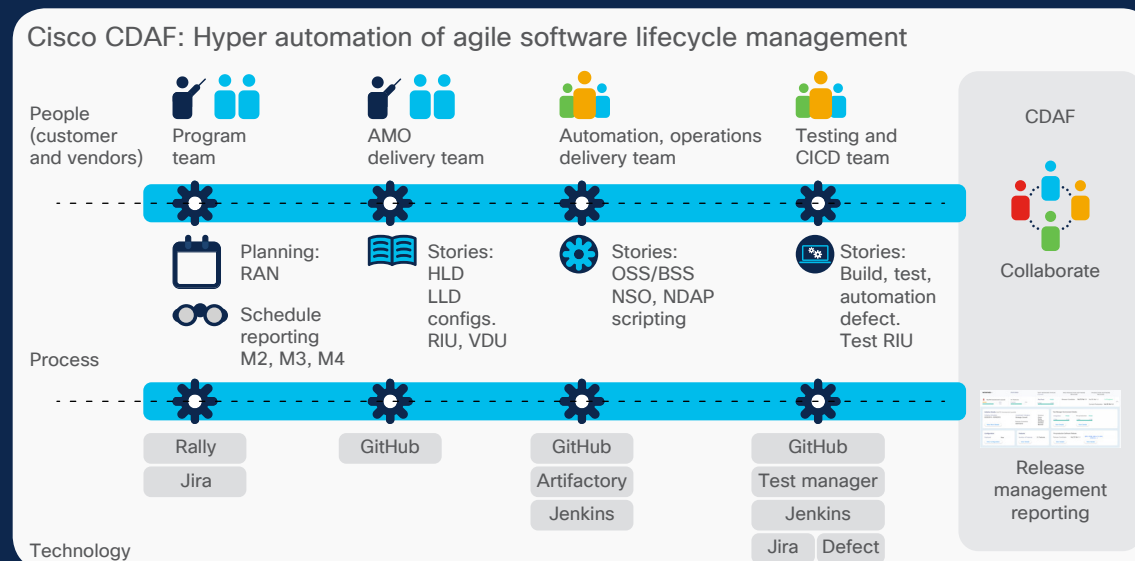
Cisco CDAF: Hyper automation of agile software lifecycle management

People (customer and vendors)

Program team

AMO delivery team

Automation, operations delivery team

Testing and CICD team

CDAF

Collaborate

Planning: RAN

Schedule reporting M2, M3, M4

Stories: HLD LLD configs. RIU, VDU

Stories: OSS/BSS NSO, NDAP scripting

Stories: Build, test, automation defect. Test RIU

Process

Rally

Jira

GitHub

GitHub

Artifactory

Jenkins

GitHub

Test manager

Jenkins

Jira

Defect

Release management reporting

Technology